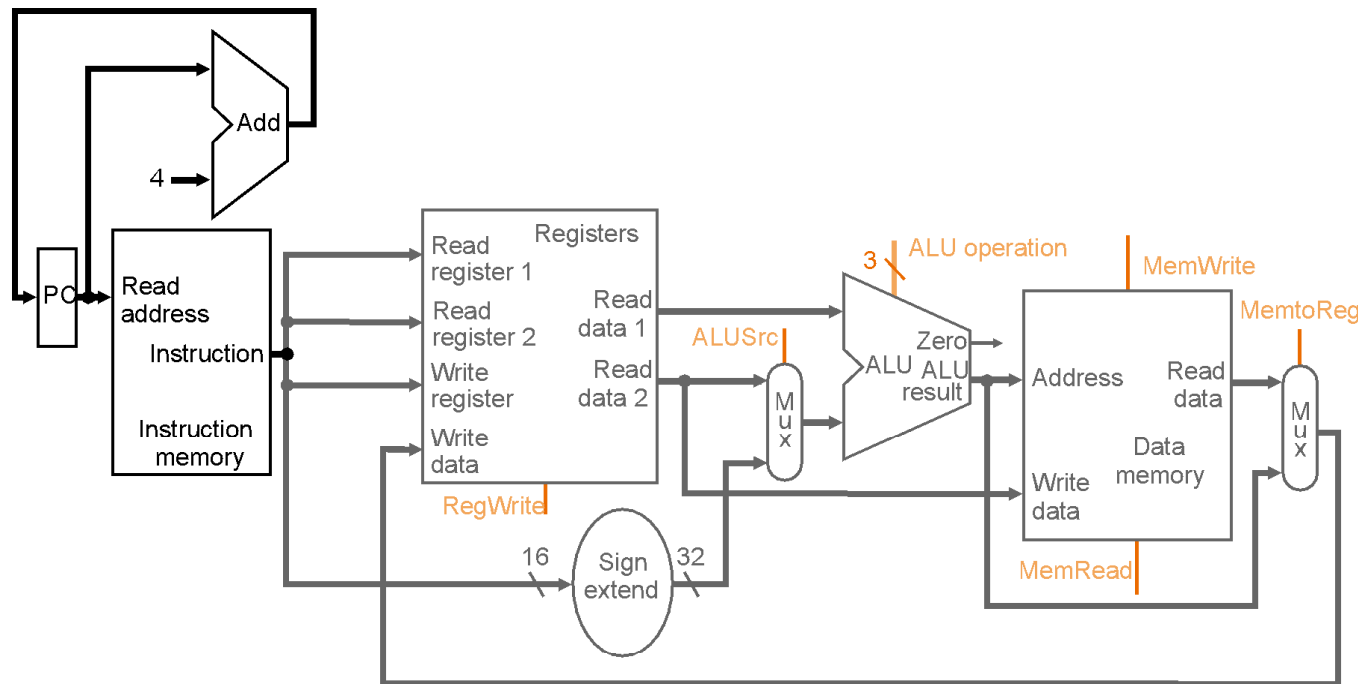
Add

4

PC

Read address

Instruction

Instruction memory

Read register 1

Registers

Read register 2

Write register

Write data

Read data 1

Read data 2

RegWrite

16

Sign extend

32

ALUSrc

M u x

3

ALU operation

ALU

Zero

ALU result

MemWrite

Address

Read data

Data memory

Write data

MemRead

MemtoReg

M u x